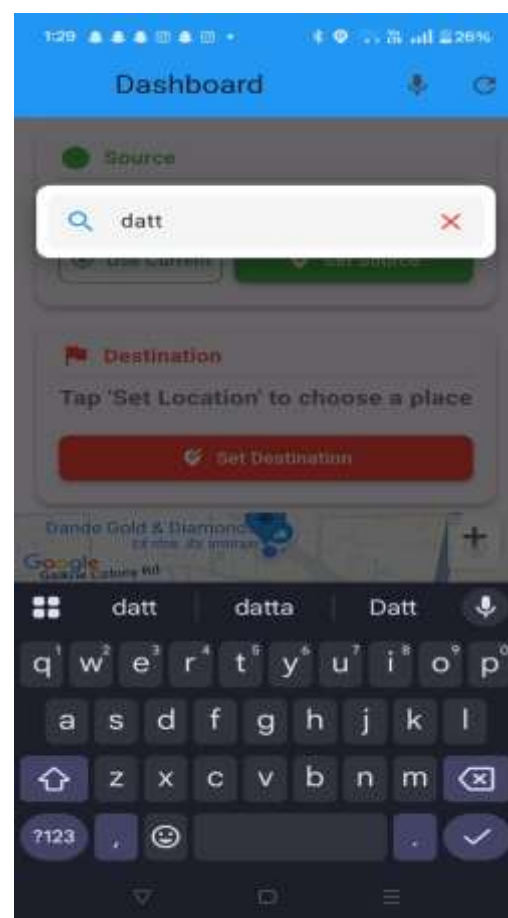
1:29 26%

Dashboard

Source

datt

Use Current

Set Source

Destination

Tap 'Set Location' to choose a place

Set Destination

Dande Gold & Diamonds

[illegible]

Google

+

datt datta Datt

q w e r t y u i o p

a s d f g h j k l

z x c v b n m

?123 , .